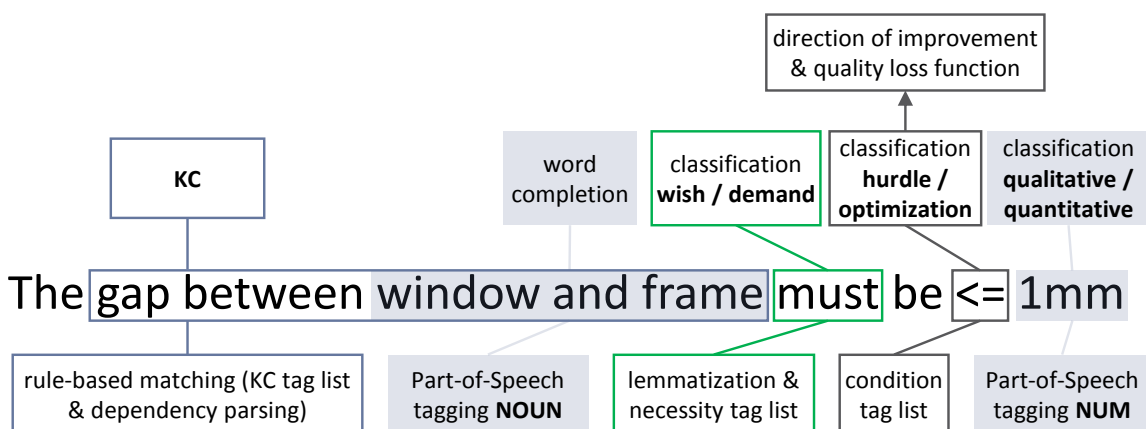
direction of improvement & quality loss function

KC

word completion

classification **wish / demand**

classification **hurdle / optimization**

classification **qualitative / quantitative**

The gap between window and frame must be <= 1mm

rule-based matching (KC tag list & dependency parsing)

Part-of-Speech tagging **NOUN**

lemmatization & necessity tag list

condition tag list

Part-of-Speech tagging **NUM**